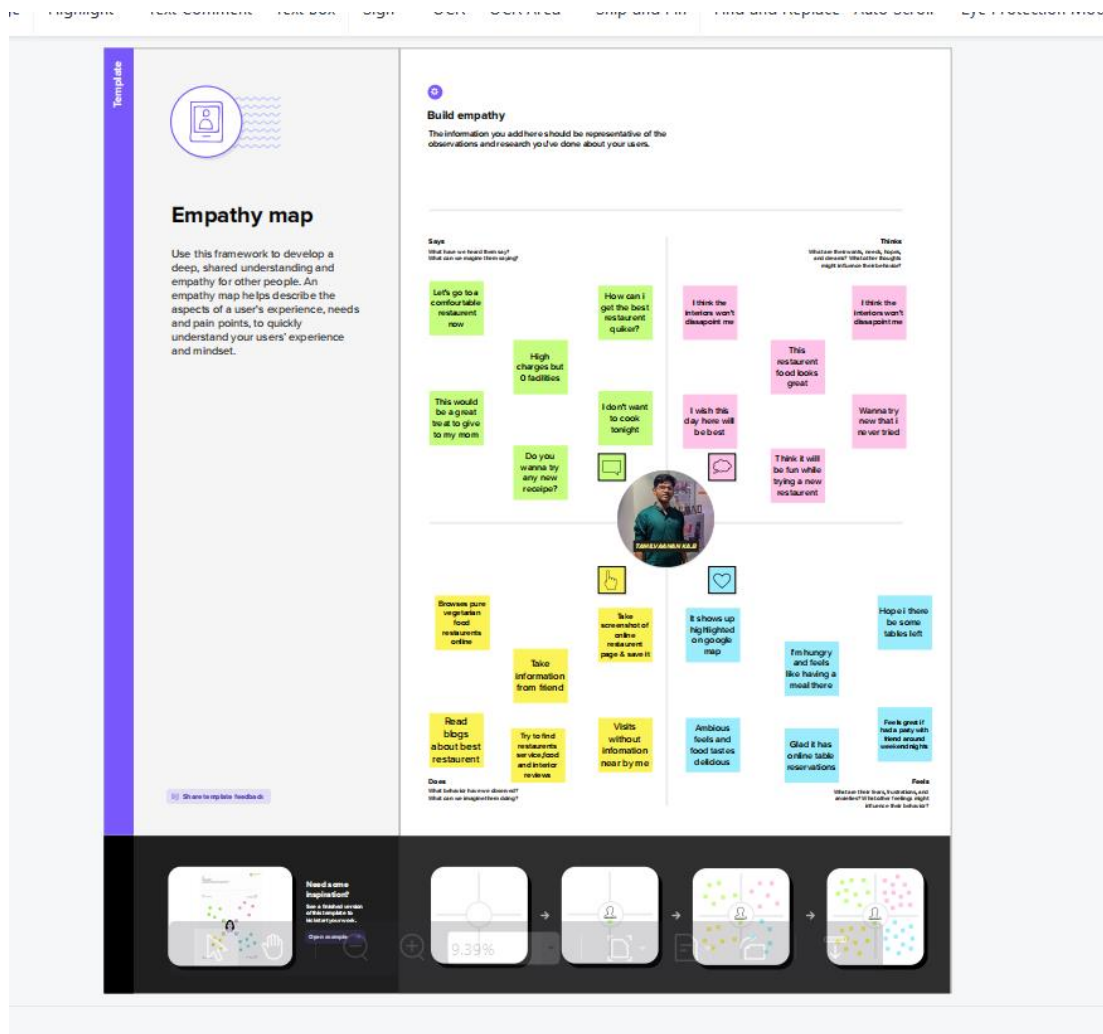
Highlight Text Comment Text Box Sign OCR OCR Area Snip and Pin Find and Replace Auto Scroll Eye Protection Mode

Template

Empathy map

Use this framework to develop a deep, shared understanding and empathy for other people. An empathy map helps describe the aspects of a user's experience, needs and pain points, to quickly understand your users' experience and mindset.

Share template feedback

Build empathy

The information you add here should be representative of the observations and research you've done about your users.

Says
What have we heard them say? What can we imagine them saying?

Thinks
What are their wants, needs, hopes, and dreams? What other thoughts might influence their behavior?

Let's go to a comfortable restaurant now

How can i get the best restaurant quiker?

High charges but 0 facilities

This would be a great treat to give to my mom

I don't want to cook tonight

Do you wanna try any new receipe?

I think the interiors won't dissapoint me

I think the interiors won't dissapoint me

This restaurent food looks great

I wish this day here will be best

Wanna try new that i never tried

Think it will be fun while trying a new restaurent

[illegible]

Browses pure vegetarian food restaurents online

Take screenshot of online restaurent page & save it

Take information from friend

Read blogs about best restaurent

Try to find restaurents service,food and interior reviews

Visits without infomation near by me

It shows up hightlighted on google map

Hope i there be some tables left

I'm hungry and feels like having a meal there

Ambious feels and food tastes delicious

Glad it has online table reservations

Feels great if had a paty with friend around weekend nights

Does
What behavior have we observed? What can we imagine them doing?

Feels
What are their fears, frustrations, and anxieties? What other feelings might influence their behavior?

Need some inspiration?
See a finished version of this template to kickstart your work.
Open example

9.39%